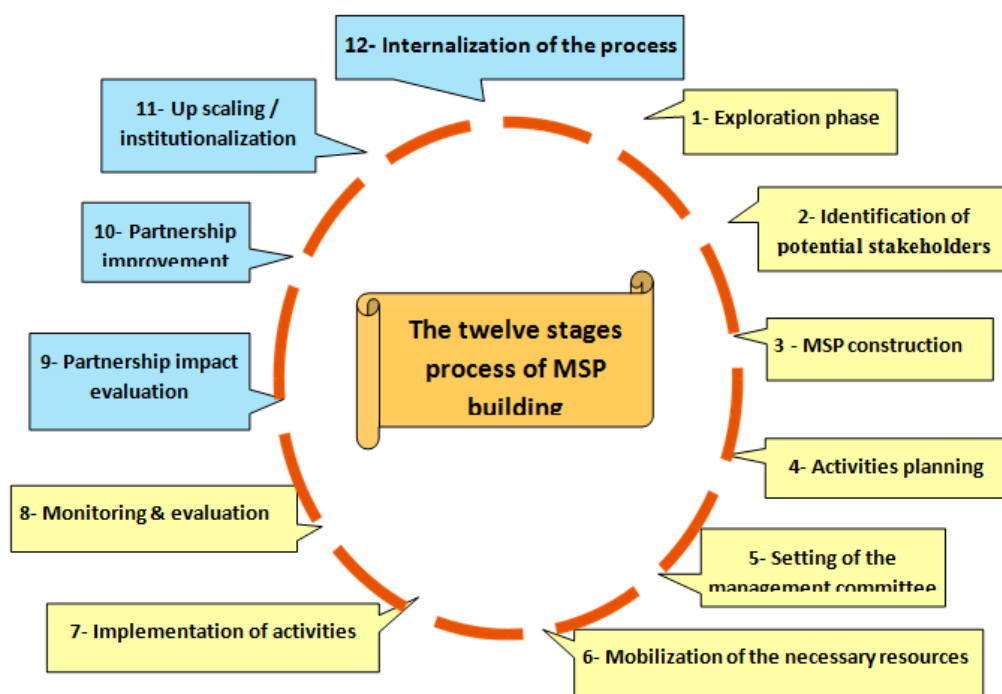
12- Internalization of the process

1- Exploration phase

2- Identification of potential stakeholders

3 - MSP construction

4- Activities planning

5- Setting of the management committee

6- Mobilization of the necessary resources

7- Implementation of activities

8- Monitoring & evaluation

9- Partnership impact evaluation

10- Partnership improvement

11- Up scaling / institutionalization

The twelve stages process of MSP building